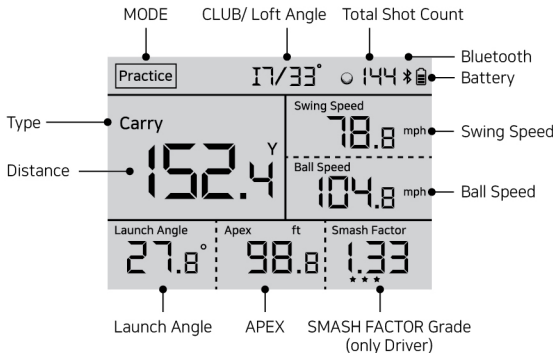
MODE
CLUB/ Loft Angle
Total Shot Count
Bluetooth
Battery
Practice
I7/33°
144
Type
Carry
Distance
152.4
Y
Swing Speed
78.8 mph
Swing Speed
Ball Speed
104.8 mph
Ball Speed
Launch Angle
27.8°
Apex ft
98.8
Smash Factor
1.33
★★★
Launch Angle
APEX
SMASH FACTOR Grade (only Driver)